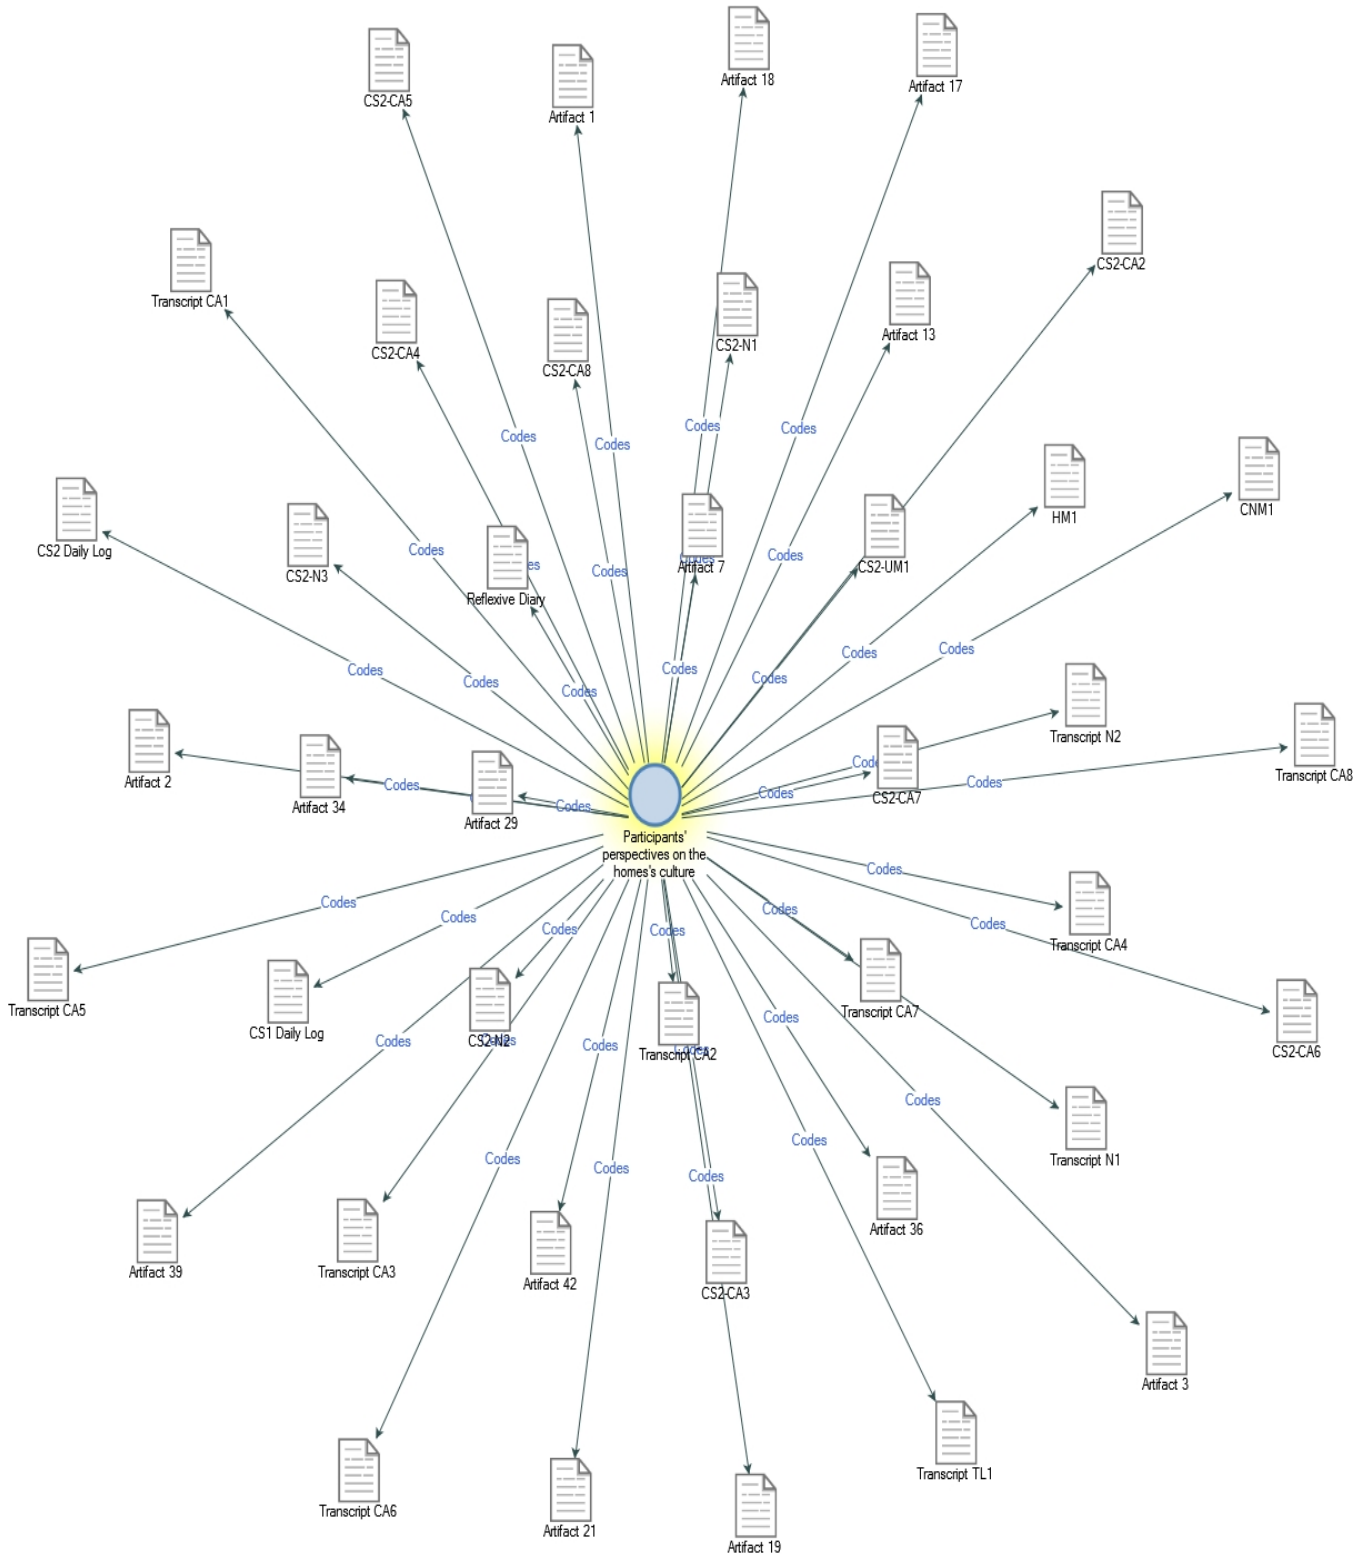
CS2-CA5
Artifact 1
Artifact 18
Artifact 17
CS2-CA2
Transcript CA1
CS2-CA4
CS2-CA8
CS2-N1
Artifact 13
Codes
Codes
Codes
Codes
CS2 Daily Log
CS2-N3
Codes
Reflexive Diary
Codes
Artifact 7
Codes
CS2-UM1
HM1
CNM1
Codes
Codes
Codes
Codes
Codes
Codes
Codes
Artifact 2
Artifact 34
Codes
Artifact 29
Codes
Codes
CS2-CA7
Codes
Transcript N2
Transcript CA8
Participants' perspectives on the homes's culture
Codes
Codes
Codes
Codes
Codes
Codes
Transcript CA4
Transcript CA5
CS1 Daily Log
CS2-N2
Transcript CA2
Transcript CA7
CS2-CA6
Codes
Codes
Codes
Codes
Transcript N1
Codes
Codes
Codes
Codes
Artifact 36
Artifact 39
Transcript CA3
Artifact 42
CS2-CA3
Artifact 3
Transcript TL1
Transcript CA6
Artifact 21
Artifact 19